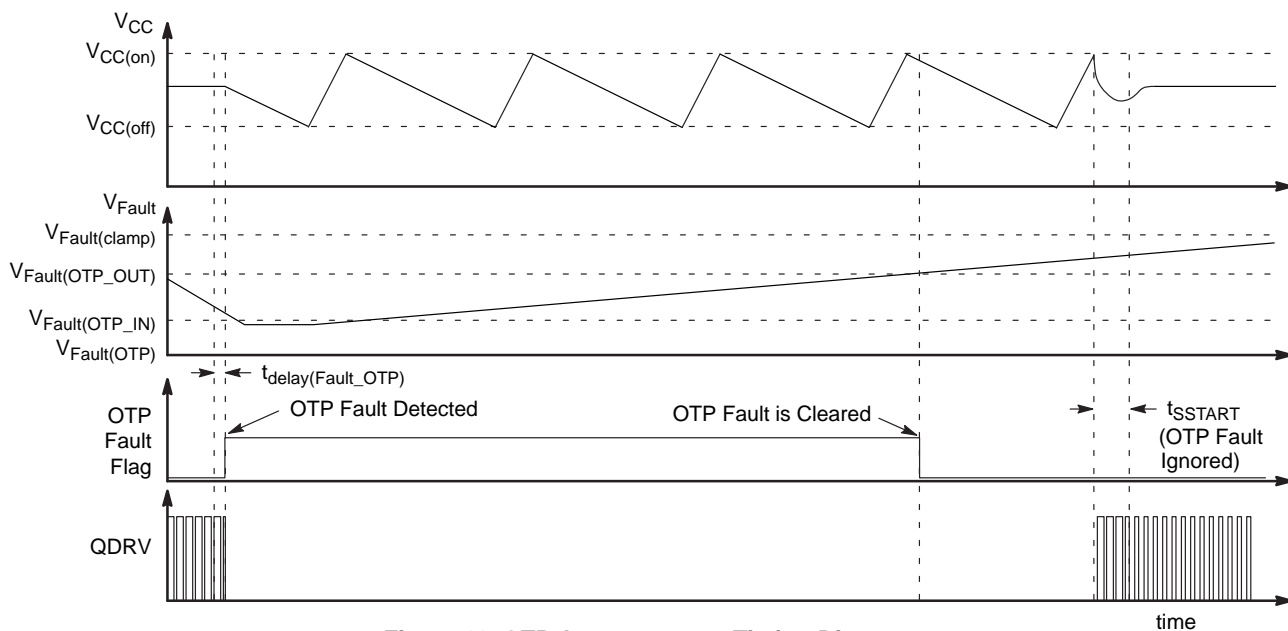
$V_{CC}$
$V_{CC(on)}$
$V_{CC(off)}$
$V_{Fault}$
$V_{Fault(clamp)}$
$V_{Fault(OTP\_OUT)}$
$V_{Fault(OTP\_IN)}$
$V_{Fault(OTP)}$
$t_{delay(Fault\_OTP)}$
OTP Fault Flag
OTP Fault Detected
OTP Fault is Cleared
$t_{SSTART}$ (OTP Fault Ignored)
QDRV
time
Figure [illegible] OTP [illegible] Timing Diagram